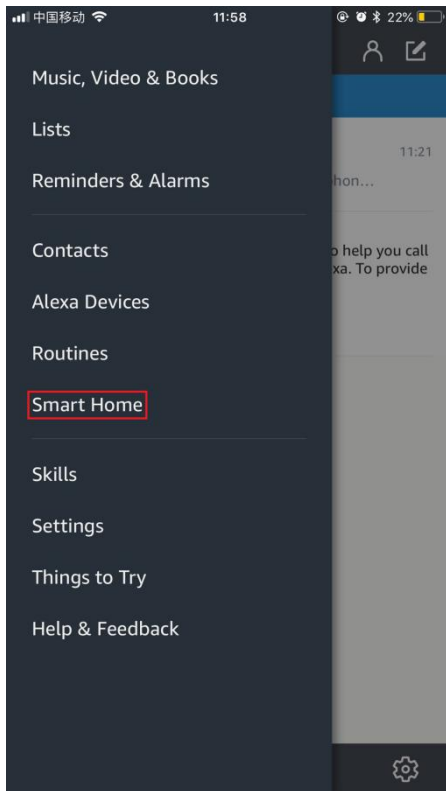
中国移动 11:58 22%

Music, Video & Books

Lists

Reminders & Alarms

Contacts

Alexa Devices

Routines

Smart Home

Skills

Settings

Things to Try

Help & Feedback

11:21
hon...

o help you call
xa. To provide